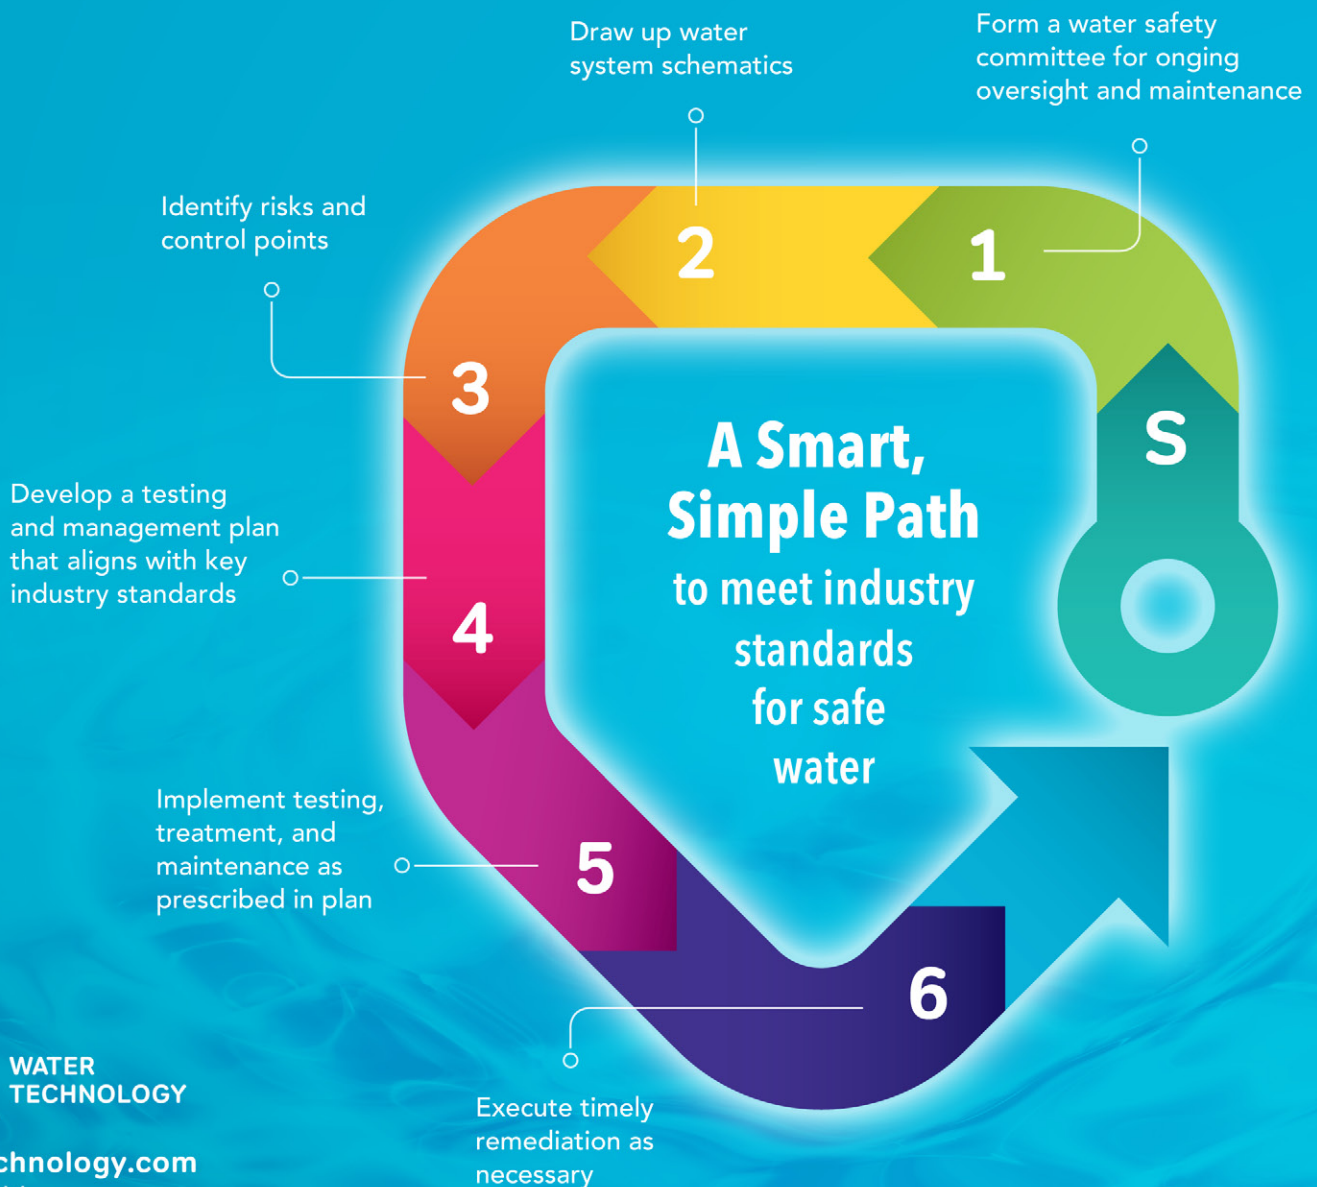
Draw up water system schematics

Form a water safety committee for onging oversight and maintenance

Identify risks and control points

2

1

3

S

A Smart, Simple Path to meet industry standards for safe water

Develop a testing and management plan that aligns with key industry standards

4

Implement testing, treatment, and maintenance as prescribed in plan

5

6

WATER TECHNOLOGY

chnology.com

Execute timely remediation as necessary